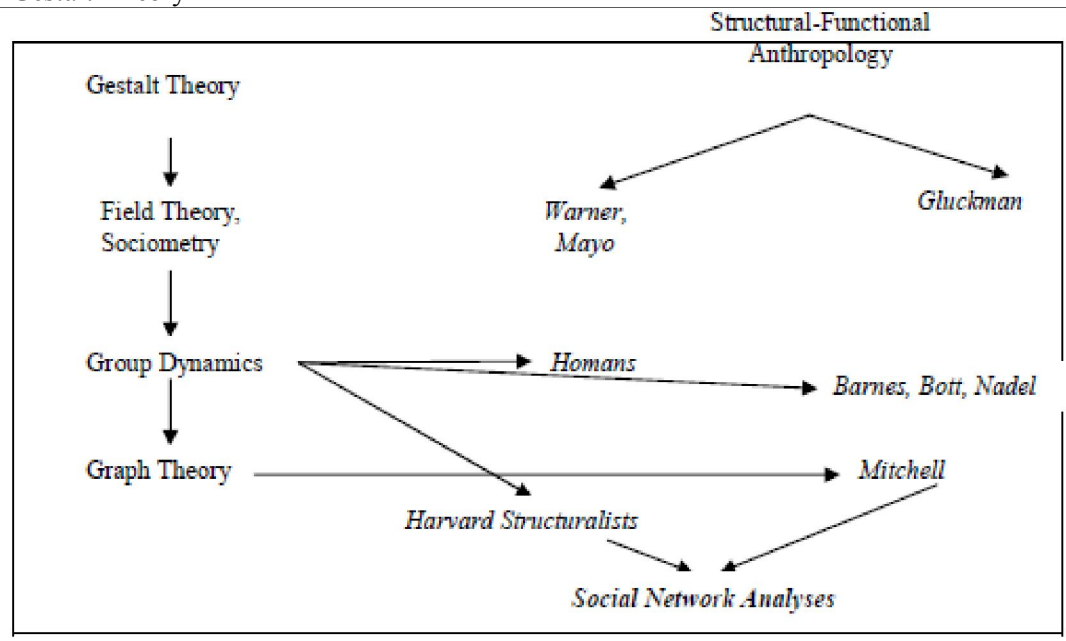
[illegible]

Structural-Functional Anthropology

Gestalt Theory

Field Theory, Sociometry

Group Dynamics

Graph Theory

Warner, Mayo

Gluckman

Homans

Barnes, Bott, Nadel

Mitchell

Harvard Structuralists

Social Network Analyses